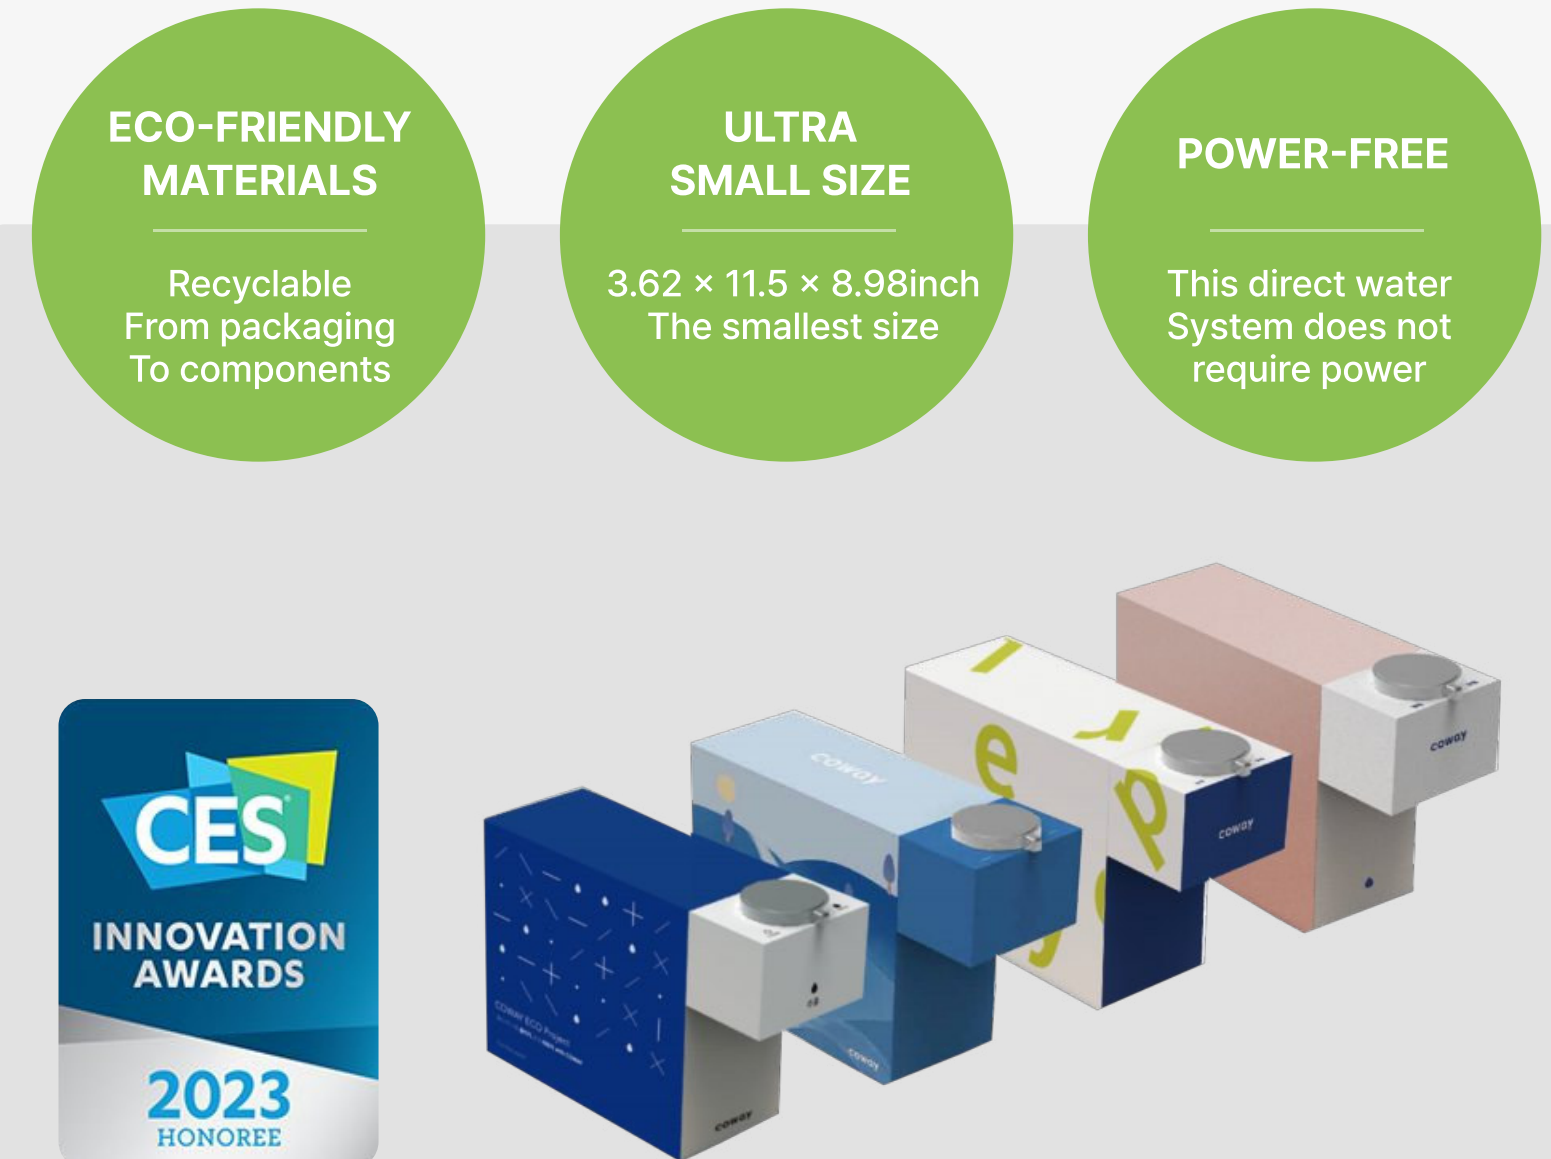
ECO-FRIENDLY MATERIALS

Recyclable
From packaging
To components

ULTRA SMALL SIZE

3.62 × 11.5 × 8.98inch
The smallest size

POWER-FREE

This direct water
System does not
require power

CES

INNOVATION AWARDS

2023
HONOREE

coway

coway

coway

coway

coway

coway

COWAY ECO Project
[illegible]